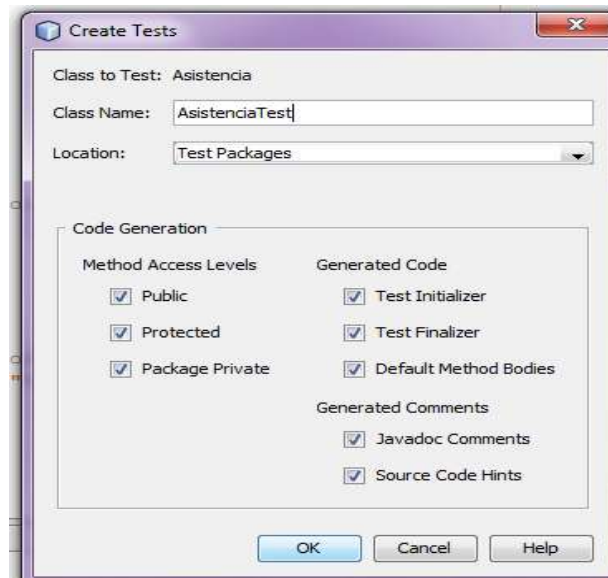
Create Tests

Class to Test: Asistencia

Class Name: AsistenciaTest

Location: Test Packages

Code Generation

Method Access Levels

Public

Protected

Package Private

Generated Code

Test Initializer

Test Finalizer

Default Method Bodies

Generated Comments

Javadoc Comments

Source Code Hints

OK

Cancel

Help